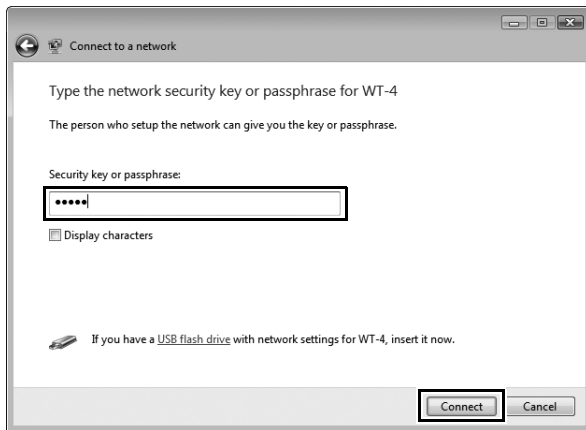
Connect to a network

Type the network security key or passphrase for WT-4

The person who setup the network can give you the key or passphrase.

Security key or passphrase:

•••••

Display characters

If you have a USB flash drive with network settings for WT-4, insert it now.

Connect Cancel